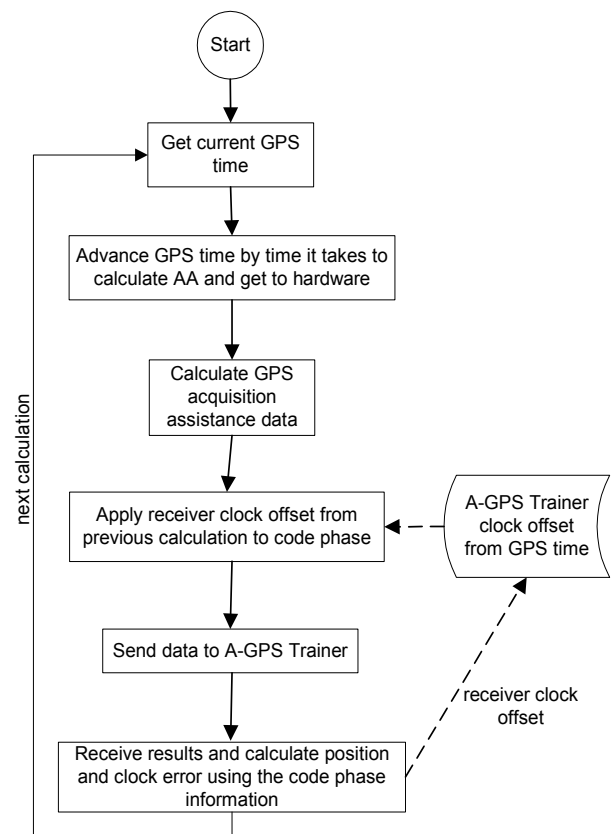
Start

Get current GPS time

Advance GPS time by time it takes to calculate AA and get to hardware

Calculate GPS acquisition assistance data

Apply receiver clock offset from previous calculation to code phase

A-GPS Trainer clock offset from GPS time

Send data to A-GPS Trainer

receiver clock offset

Receive results and calculate position and clock error using the code phase information

next calculation